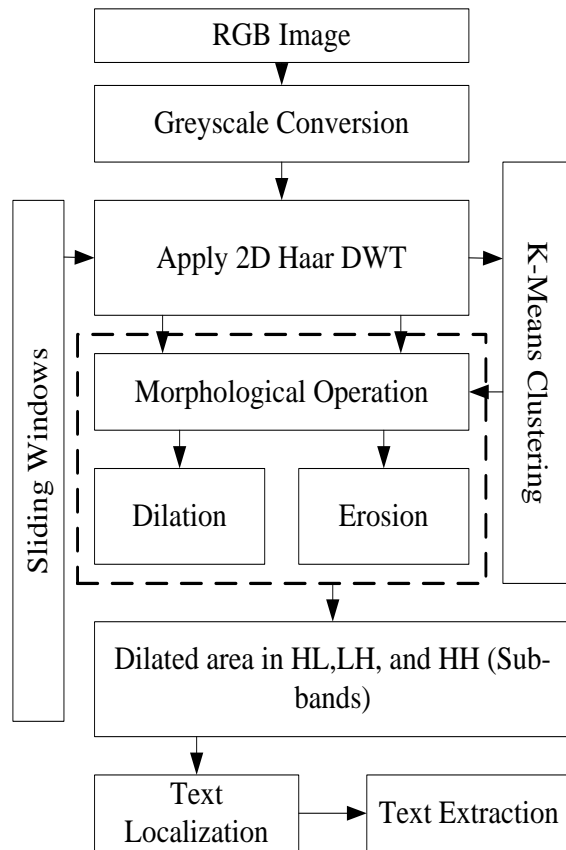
RGB Image

Greyscale Conversion

Sliding Windows

Apply 2D Haar DWT

K-Means Clustering

Morphological Operation

Dilation

Erosion

Dilated area in HL,LH, and HH (Subbands)

Text Localization

Text Extraction